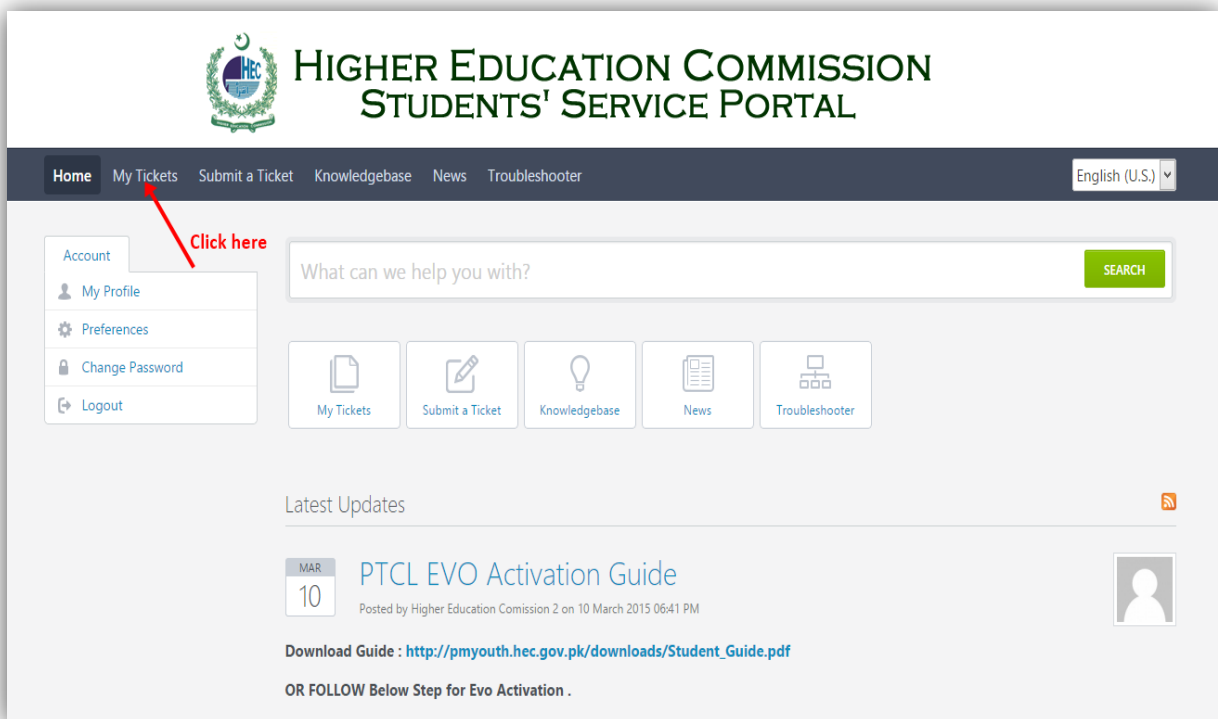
HEC

HIGHER EDUCATION COMMISSION
STUDENTS' SERVICE PORTAL

Home My Tickets Submit a Ticket Knowledgebase News Troubleshooter

English (U.S.)

Click here

Account
My Profile
Preferences
Change Password
Logout

What can we help you with?

SEARCH

My Tickets
Submit a Ticket
Knowledgebase
News
Troubleshooter

Latest Updates

MAR
10

PTCL EVO Activation Guide

Posted by Higher Education Comission 2 on 10 March 2015 06:41 PM

Download Guide : http://pmyouth.hec.gov.pk/downloads/Student_Guide.pdf

OR FOLLOW Below Step for Evo Activation .